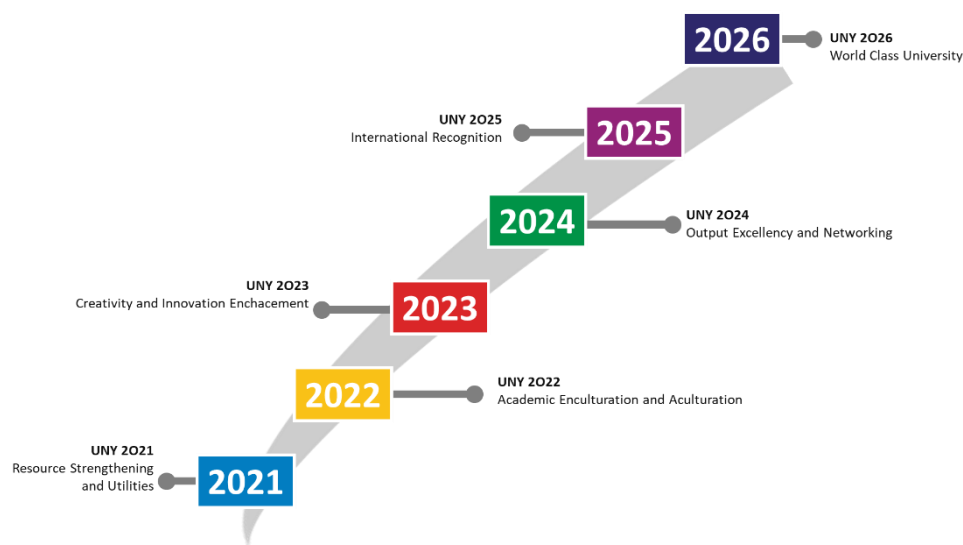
2026

UNY 2O26
World Class University

UNY 2O25
International Recognition

2025

2024

UNY 2O24
Output Excellency and Networking

UNY 2O23
Creativity and Innovation Enchacement

2023

2022

UNY 2O22
Academic Enculturation and Aculturation

UNY 2O21
Resource Strengthening and Utilities

2021